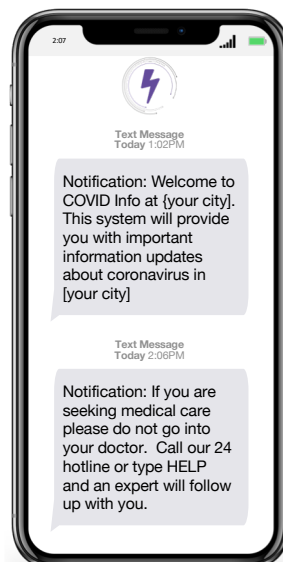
2:07

Text Message
Today 1:02PM

Notification: Welcome to COVID Info at {your city]. This system will provide you with important information updates about coronavirus in [your city]

Text Message
Today 2:06PM

Notification: If you are seeking medical care please do not go into your doctor. Call our 24 hotline or type HELP and an expert will follow up with you.